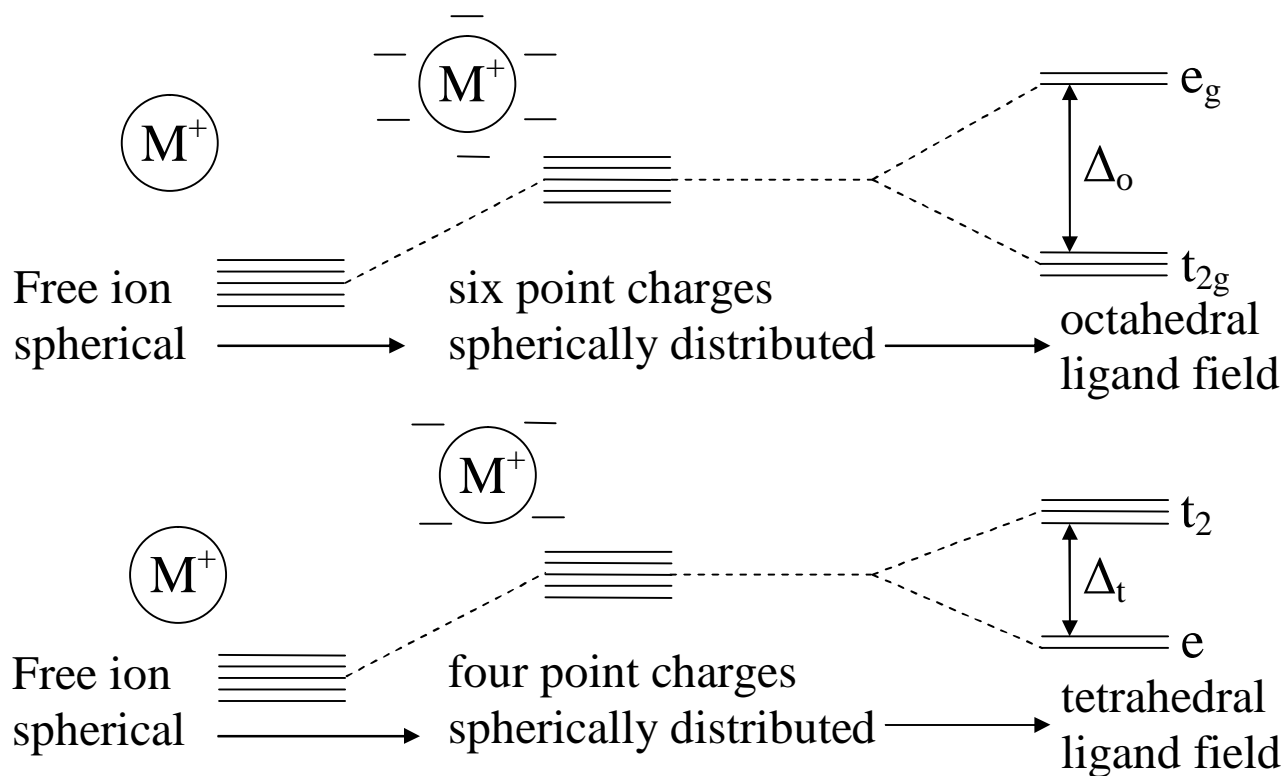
$M^+$

$M^+$

$e_g$

$\Delta_o$

$t_{2g}$

Free ion spherical

six point charges spherically distributed

octahedral ligand field

$M^+$

$M^+$

$t_2$

$\Delta_t$

e

Free ion spherical

four point charges spherically distributed

tetrahedral ligand field